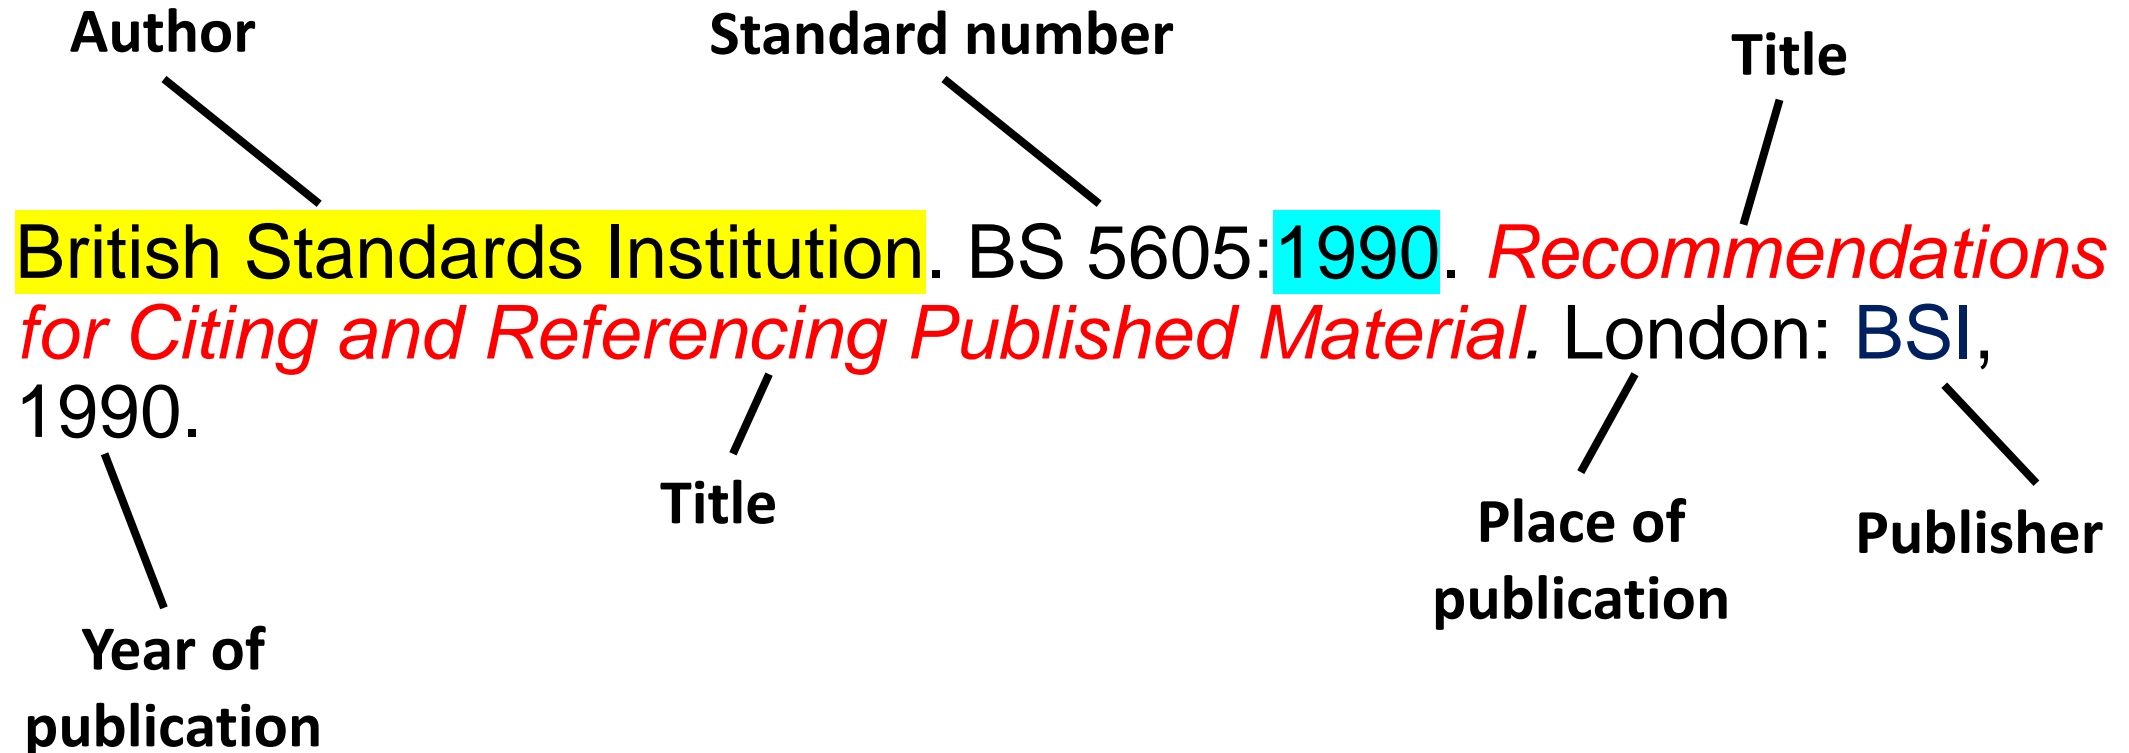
Author

Standard number

Title

British Standards Institution. BS 5605:1990. *Recommendations for Citing and Referencing Published Material*. London: BSI, 1990.

Title

Year of publication

Place of publication

Publisher